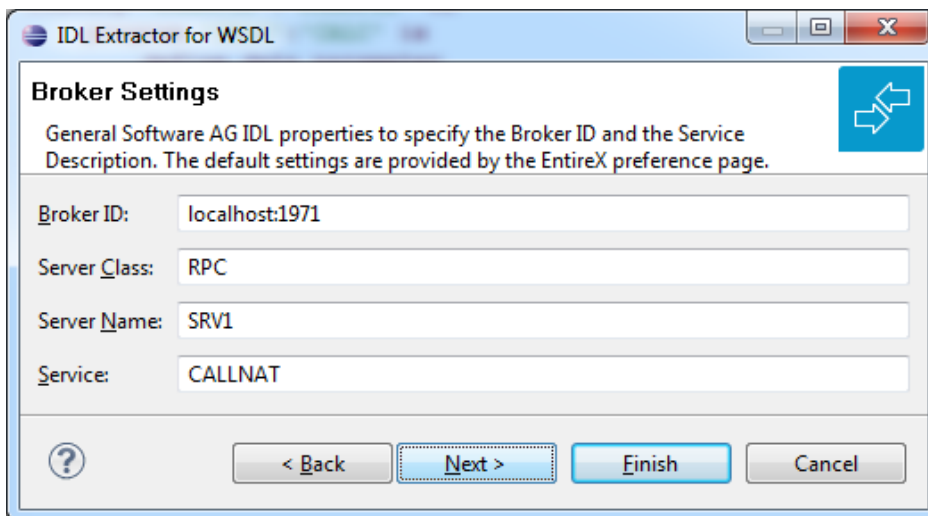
IDL Extractor for WSDL

Broker Settings

General Software AG IDL properties to specify the Broker ID and the Service Description. The default settings are provided by the EntireX preference page.

| | |
|---|---|
| Broker ID: | localhost:1971 |
| Server Class: | RPC |
| Server Name: | SRV1 |
| Service: | CALLNAT |

?

< Back | Next > | Finish | Cancel